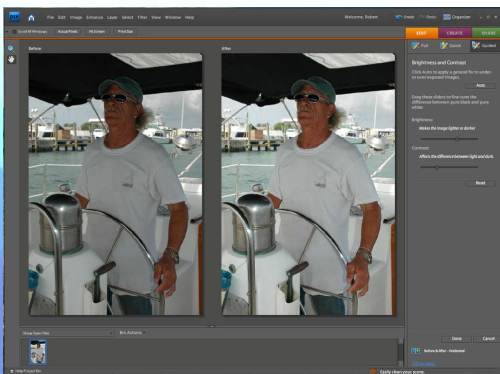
File Edit Image Enhance Layer Select Filter View Window Help

Welcome, Robert

Undo Redo Organizer

Scroll All Windows Actual Pixels Fit Screen Print Size

EDIT CREATE SHARE

Full Quick Guided

Before

After

Brightness and Contrast

Click Auto to apply a general fix to under- or over-exposed images.

Auto

Drag these sliders to fine-tune the difference between pure black and pure white.

Brightness:

Make the image lighter or darker

Contrast:

Affect the difference between light and dark.

Reset

Show Open Files

Bin Actions

Done Cancel

Before & After - Horizontal

Hide Project Bin

Easily clean your scans